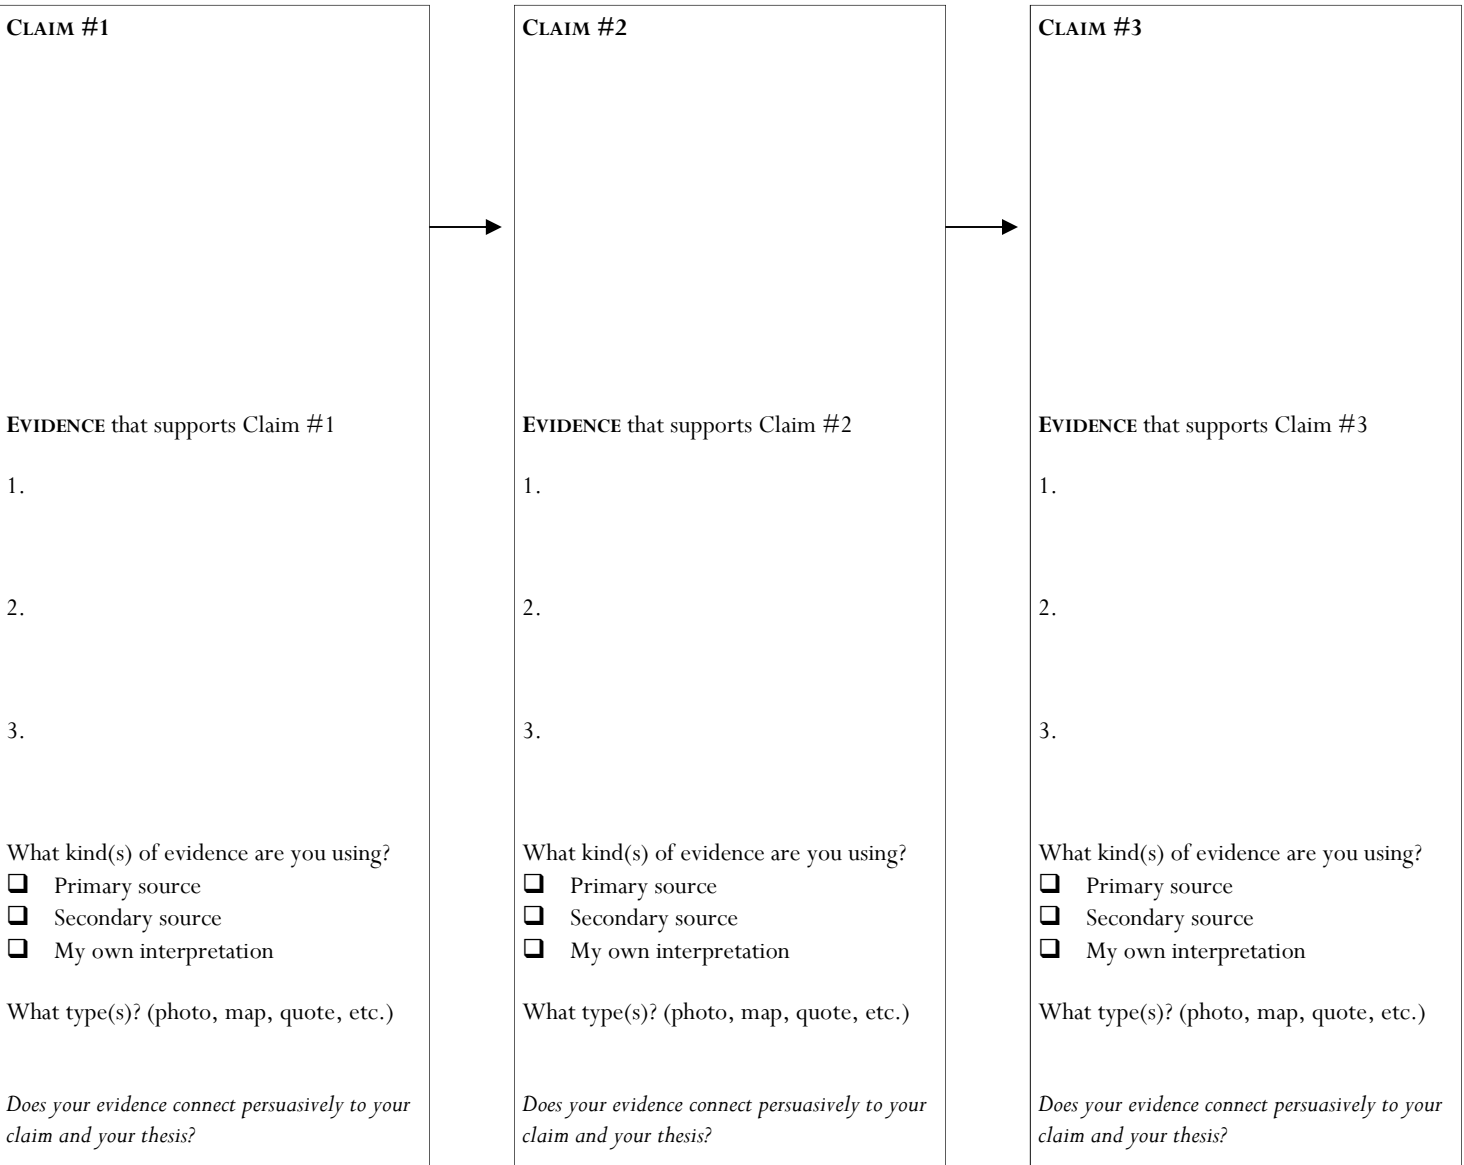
CLAIM #1

EVIDENCE that supports Claim #1

1.

2.

3.

What kind(s) of evidence are you using?
❑ Primary source
❑ Secondary source
❑ My own interpretation

What type(s)? (photo, map, quote, etc.)

*Does your evidence connect persuasively to your claim and your thesis?*

CLAIM #2

EVIDENCE that supports Claim #2

1.

2.

3.

What kind(s) of evidence are you using?
❑ Primary source
❑ Secondary source
❑ My own interpretation

What type(s)? (photo, map, quote, etc.)

*Does your evidence connect persuasively to your claim and your thesis?*

CLAIM #3

EVIDENCE that supports Claim #3

1.

2.

3.

What kind(s) of evidence are you using?
❑ Primary source
❑ Secondary source
❑ My own interpretation

What type(s)? (photo, map, quote, etc.)

*Does your evidence connect persuasively to your claim and your thesis?*